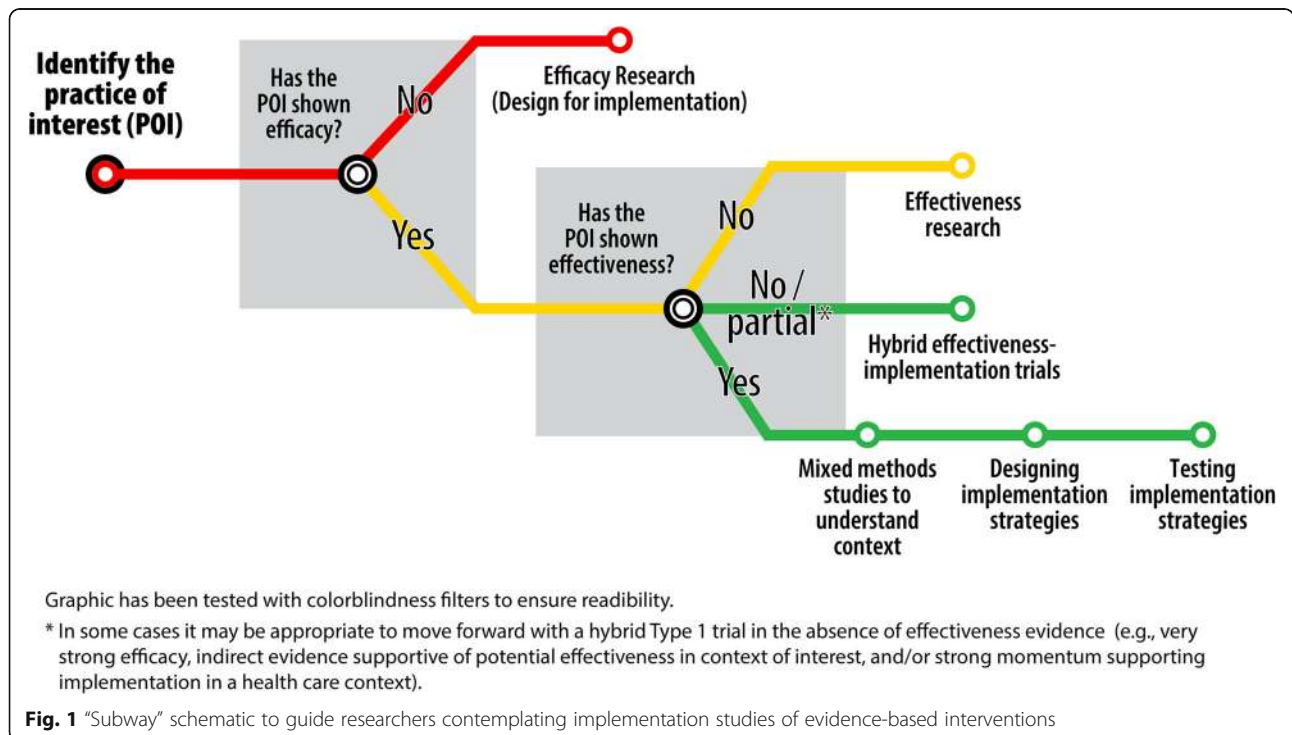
Identify the practice of interest (POI)

Has the POI shown efficacy?

No

Efficacy Research (Design for implementation)

Yes

Has the POI shown effectiveness?

No

Effectiveness research

No / partial*

Hybrid effectiveness-implementation trials

Yes

Mixed methods studies to understand context

Designing implementation strategies

Testing implementation strategies

Graphic has been tested with colorblindness filters to ensure readibility.

* In some cases it may be appropriate to move forward with a hybrid Type 1 trial in the absence of effectiveness evidence (e.g., very strong efficacy, indirect evidence supportive of potential effectiveness in context of interest, and/or strong momentum supporting implementation in a health care context).

Fig. 1 "Subway" schematic to guide researchers contemplating implementation studies of evidence-based interventions